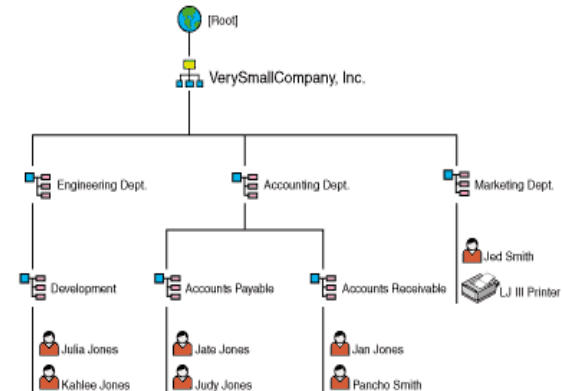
[Root]

VerySmallCompany, Inc.

Engineering Dept.

Accounting Dept.

Marketing Dept.

Jed Smith

LJ III Printer

Development

Accounts Payable

Accounts Receivable

Julia Jones

Kahlee Jones

Jate Jones

Judy Jones

Jan Jones

Pancho Smith